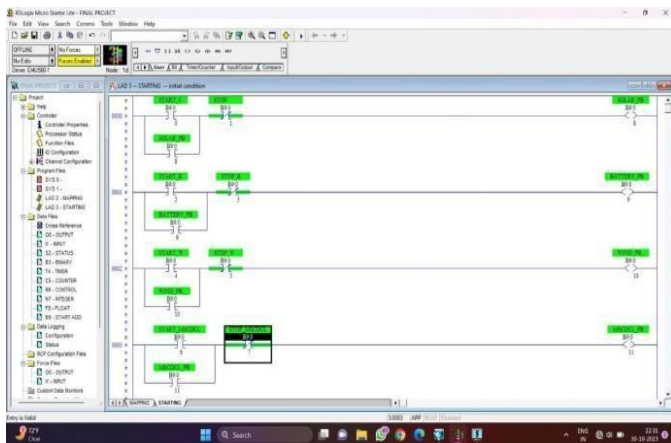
RSLogix Micro Starter Lite - FINAL PROJECT
File Edit View Search Comms Tools Window Help

OFFLINE
No Forces
No Edits
Forces Enabled
Driver: EMU500-1
Node: 1d

User Bit Timer/Counter Input/Output Compare

FINAL PROJECT

Project
Help
Controller
Controller Properties
Processor Status
Function Files
IO Configuration
Channel Configuration
Program Files
SYS 0 -
SYS 1 -
LAD 2 - MAPPING
LAD 3 - STARTING
Data Files
Cross Reference
O0 - OUTPUT
I1 - INPUT
S2 - STATUS
B3 - BINARY
T4 - TIMER
C5 - COUNTER
R6 - CONTROL
N7 - INTEGER
F8 - FLOAT
B9 - START ADD
Data Logging
Configuration
Status
RCP Configuration Files
Force Files
O0 - OUTPUT
I1 - INPUT
Custom Data Monitors

LAD 3 -- STARTING -- initial condition

0000
START_S
B9:0
1
STOP
B9:0
3
SOLAR_PB
B9:0
8
SOLAR_PB
B9:0
8

0001
START_B
B9:0
2
STOP_B
B9:0
3
BATTERY_PB
B9:0
9
BATTERY_PB
B9:0
9

0002
START_W
B9:0
4
STOP_W
B9:0
5
WIND_PB
B9:0
10
WIND_PB
B9:0
10

0003
START_MRUDG
B9:0
6
STOP_MRUDG
B9:0
7
MRUDG_PB
B9:0
11
MRUDG_PB
B9:0
11

MAPPING STARTING

Entry is Valid
3:0003 APP READ Disabled

72°F
Clear
Search
ENG IN
22:31
30-10-2023